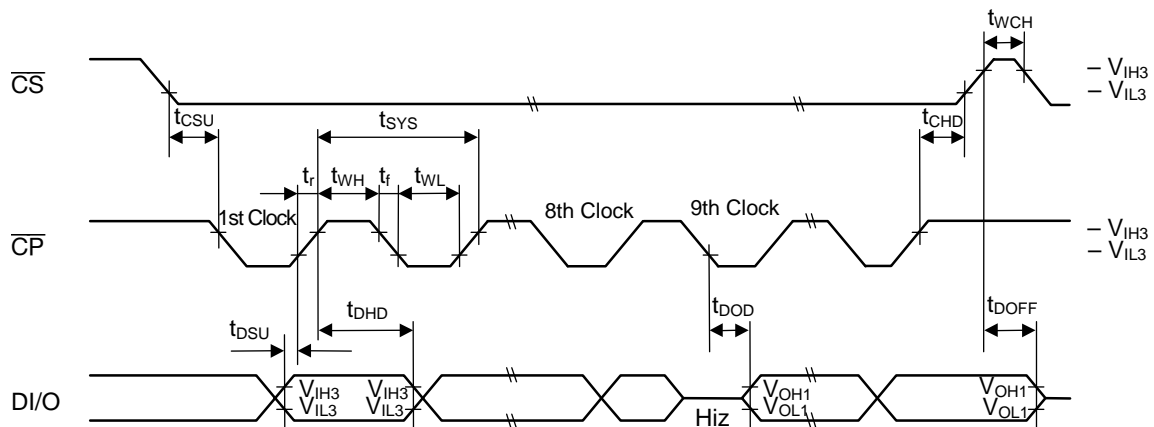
$t_{WCH}$

$\overline{CS}$

$– V_{IH3}$
$– V_{IL3}$

$t_{CSU}$

$t_{SYS}$

$t_{CHD}$

$t_r$ $t_{WH}$ $t_f$ $t_{WL}$

1st Clock

8th Clock

9th Clock

$\overline{CP}$

$– V_{IH3}$
$– V_{IL3}$

$t_{DHD}$

$t_{DOD}$

$t_{DOFF}$

$t_{DSU}$

DI/O

$V_{IH3}$
$V_{IL3}$

$V_{IH3}$
$V_{IL3}$

Hiz

$V_{OH1}$
$V_{OL1}$

$V_{OH1}$
$V_{OL1}$